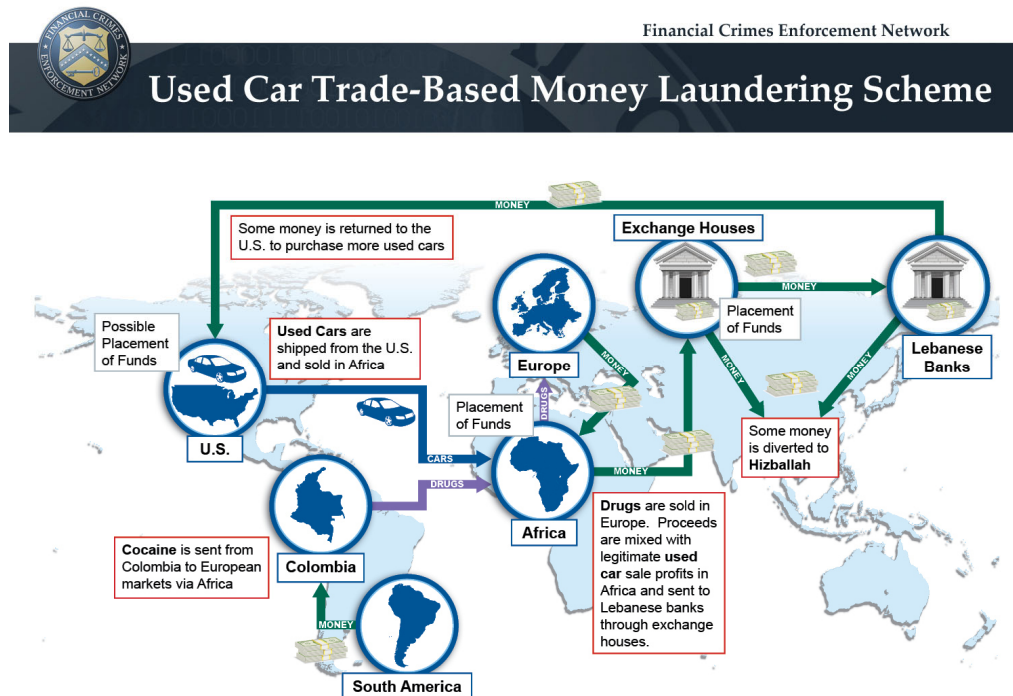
FINANCIAL CRIMES ENFORCEMENT NETWORK

Financial Crimes Enforcement Network

Used Car Trade-Based Money Laundering Scheme

MONEY

Some money is returned to the U.S. to purchase more used cars

Exchange Houses

MONEY

Possible Placement of Funds

Used Cars are shipped from the U.S. and sold in Africa

Placement of Funds

Lebanese Banks

Europe

MONEY

MONEY

MONEY

Placement of Funds

DRUGS

U.S.

Some money is diverted to Hizballah

CARS

MONEY

DRUGS

Africa

Drugs are sold in Europe. Proceeds are mixed with legitimate used car sale profits in Africa and sent to Lebanese banks through exchange houses.

Cocaine is sent from Colombia to European markets via Africa

Colombia

MONEY

South America